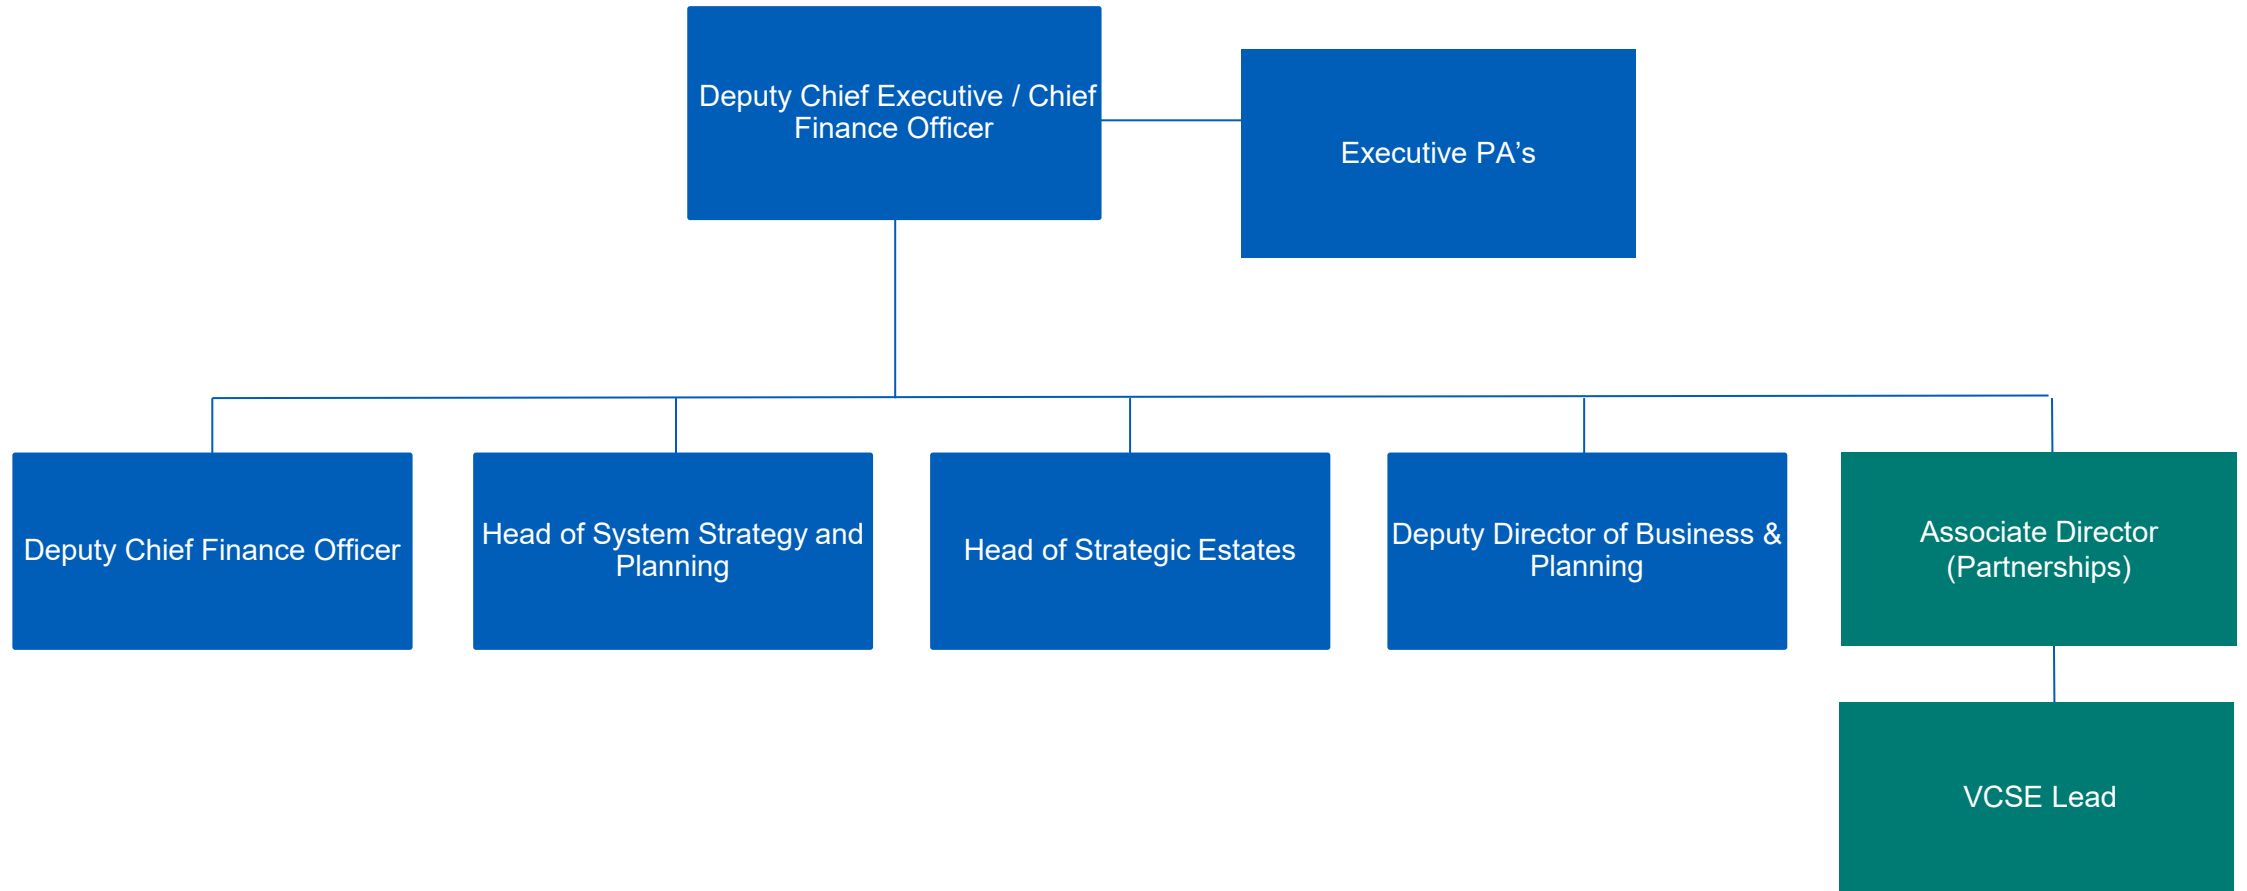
Deputy Chief Executive / Chief Finance Officer

Executive PA’s

Deputy Chief Finance Officer

Head of System Strategy and Planning

Head of Strategic Estates

Deputy Director of Business & Planning

Associate Director (Partnerships)

VCSE Lead